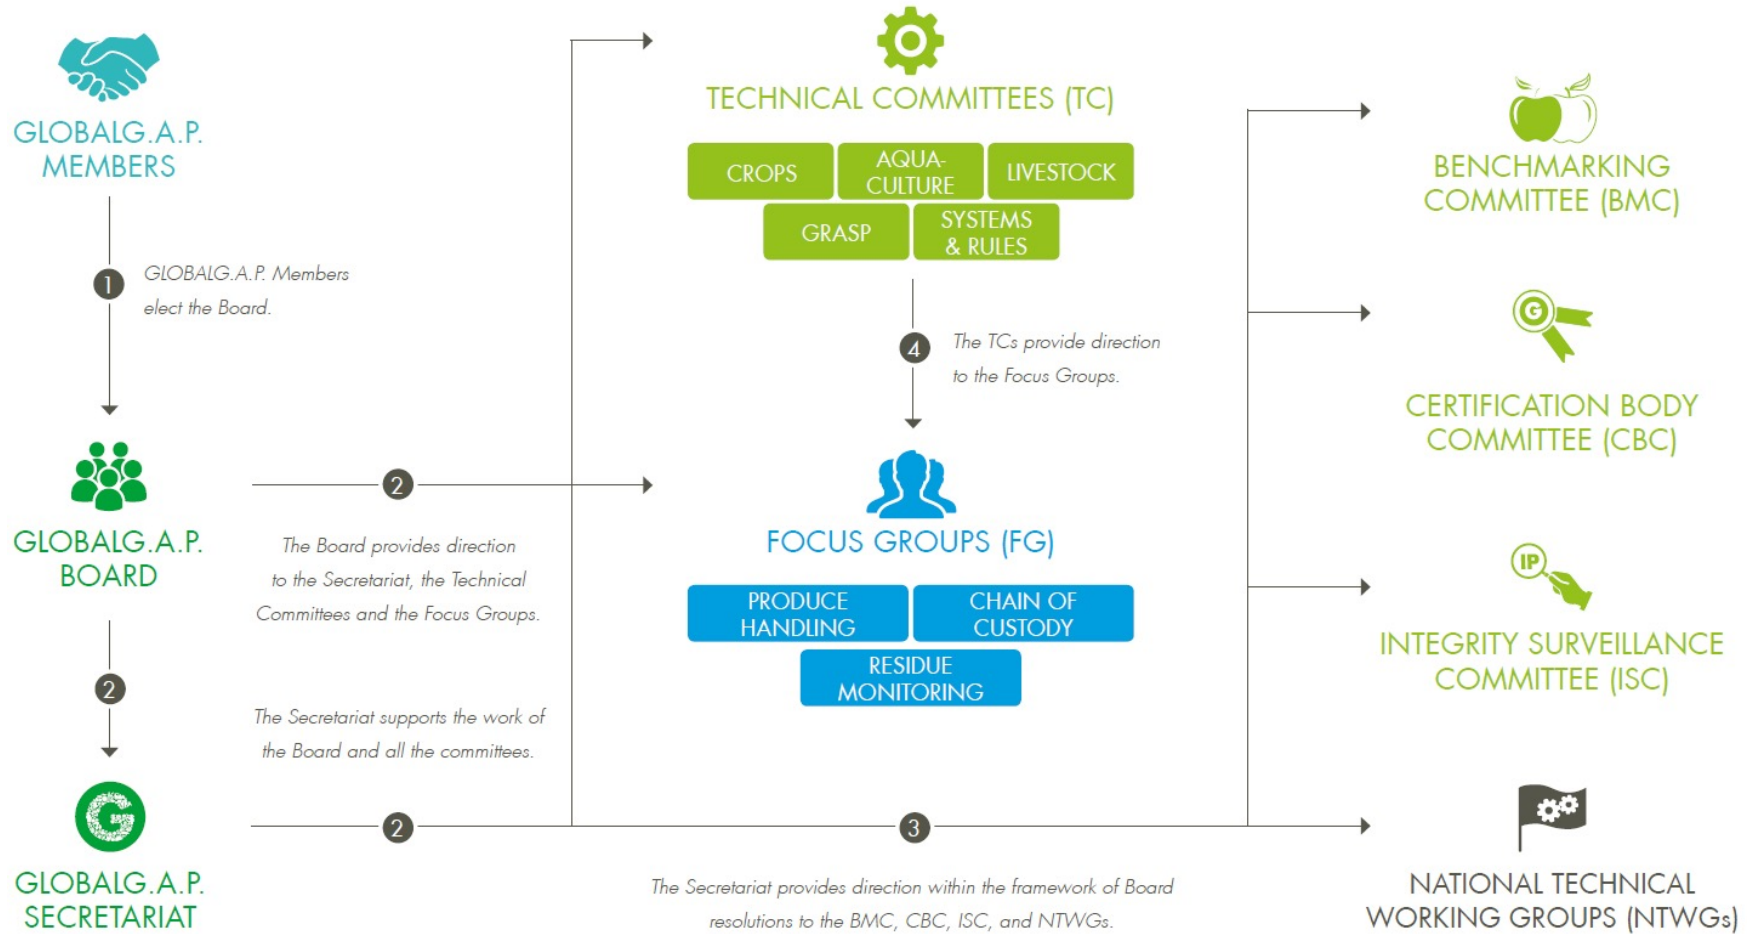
GLOBALG.A.P. MEMBERS

1 GLOBALG.A.P. Members elect the Board.

GLOBALG.A.P. BOARD

2 The Board provides direction to the Secretariat, the Technical Committees and the Focus Groups.

2 The Secretariat supports the work of the Board and all the committees.

GLOBALG.A.P. SECRETARIAT

2

TECHNICAL COMMITTEES (TC)

CROPS

AQUA-CULTURE

LIVESTOCK

GRASP

SYSTEMS & RULES

4 The TCs provide direction to the Focus Groups.

FOCUS GROUPS (FG)

PRODUCE HANDLING

CHAIN OF CUSTODY

RESIDUE MONITORING

3 The Secretariat provides direction within the framework of Board resolutions to the BMC, CBC, ISC, and NTWGs.

BENCHMARKING COMMITTEE (BMC)

G

CERTIFICATION BODY COMMITTEE (CBC)

IP

INTEGRITY SURVEILLANCE COMMITTEE (ISC)

NATIONAL TECHNICAL WORKING GROUPS (NTWGs)